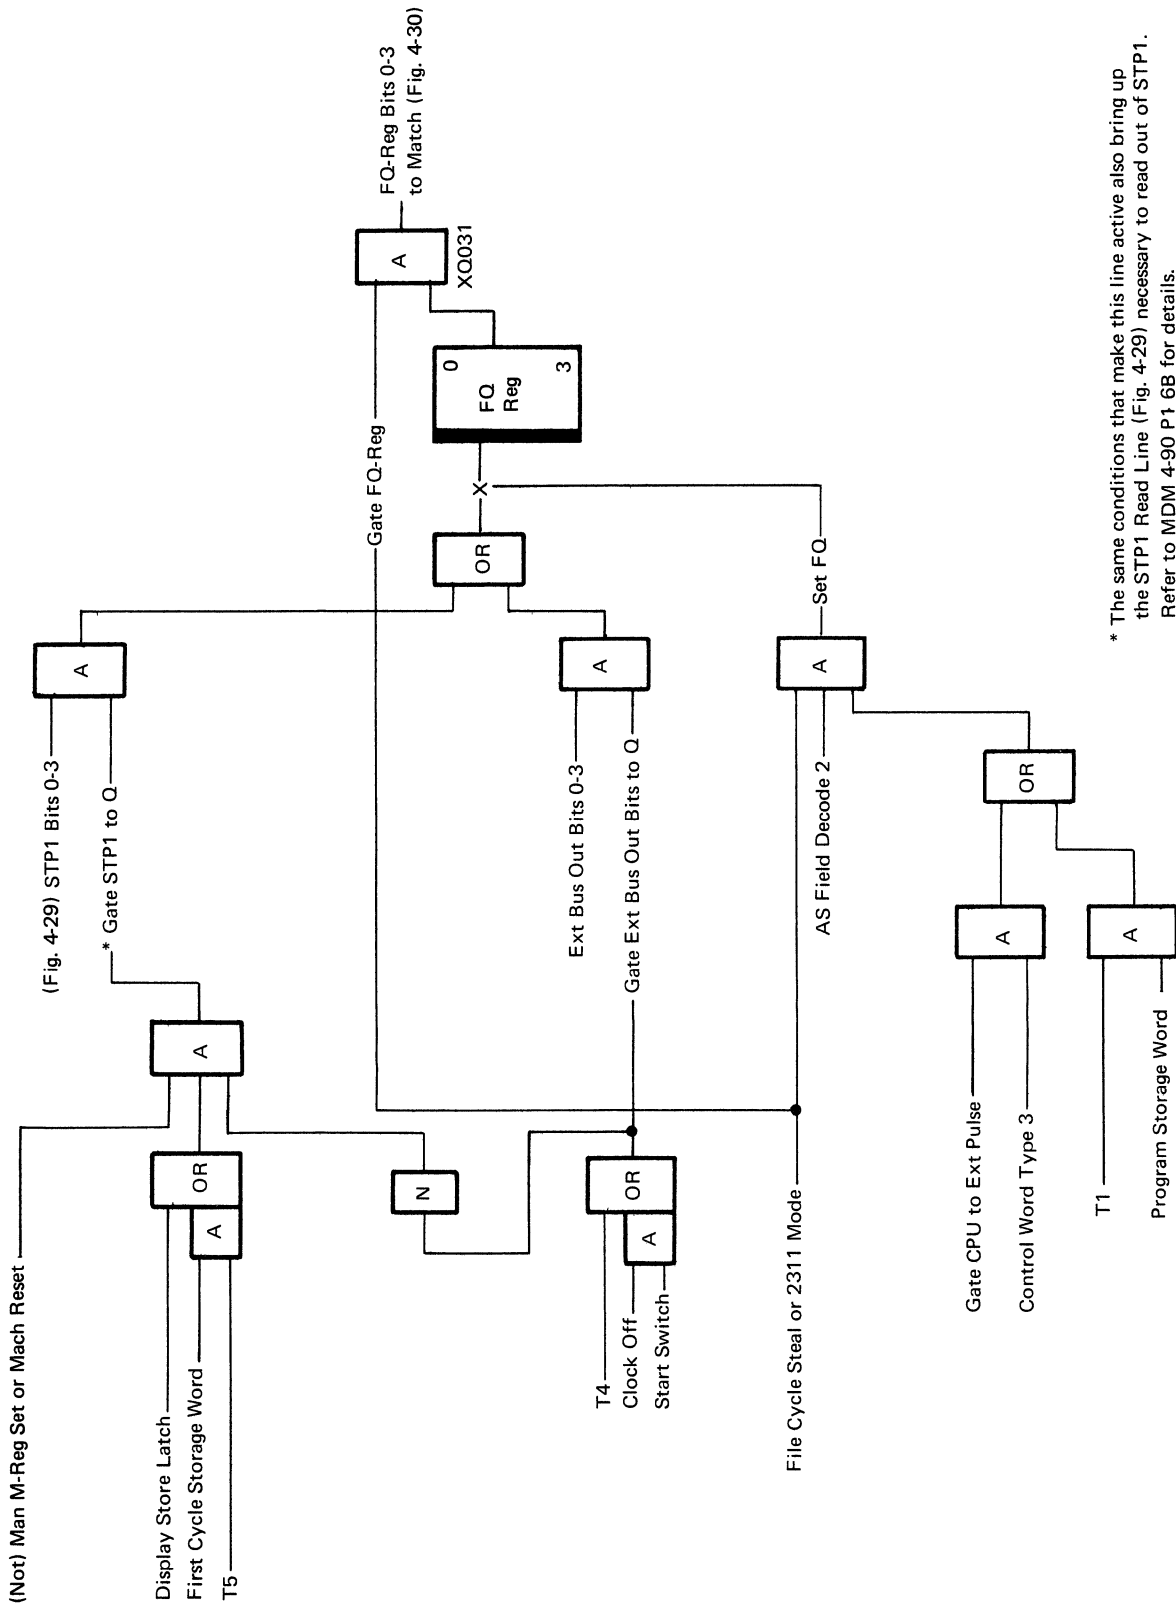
(Not) Man M-Reg Set or Mach Reset

Display Store Latch
First Cycle Storage Word
T5

OR
A
A
N

(Fig. 4-29) STP1 Bits 0-3
* Gate STP1 to Q

A

T4
Clock Off
Start Switch

OR
A

Ext Bus Out Bits 0-3
Gate Ext Bus Out Bits to Q

A

File Cycle Steal or 2311 Mode

AS Field Decode 2

A
Set FQ

Gate FQ-Reg

OR
X

0
FQ
Reg
3

A
XQ031

FQ-Reg Bits 0-3 to Match (Fig. 4-30)

Gate CPU to Ext Pulse
Control Word Type 3

A
OR

T1
Program Storage Word

A

* The same conditions that make this line active also bring up the STP1 Read Line (Fig. 4-29) necessary to read out of STP1. Refer to MDM 4-90 P1 6B for details.